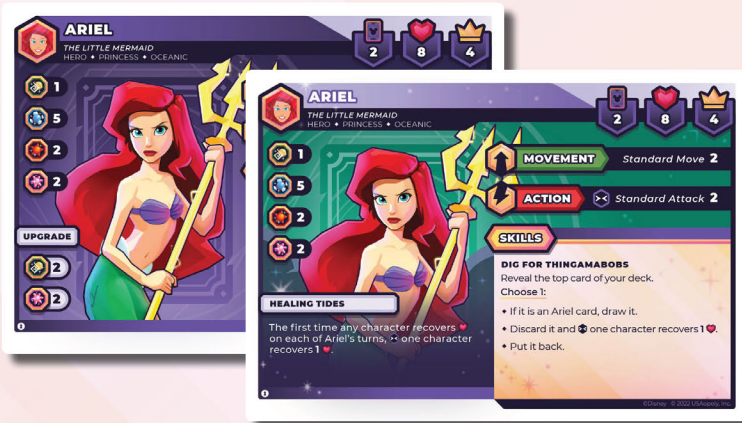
ARIEL
THE LITTLE MERMAID
HERO • PRINCESS • OCEANIC
2
8
4
1
5
2
2
UPGRADE
2
2

ARIEL
THE LITTLE MERMAID
HERO • PRINCESS • OCEANIC
2
8
4
1
5
2
2
MOVEMENT
Standard Move 2
ACTION
Standard Attack 2
SKILLS
DIG FOR THINGAMABOBS
Reveal the top card of your deck.
Choose 1:
• If it is an Ariel card, draw it.
• Discard it and one character recovers 1.
• Put it back.
HEALING TIDES
The first time any character recovers on each of Ariel's turns, one character recovers 1.
©Disney © 2022 USAopoly, Inc.